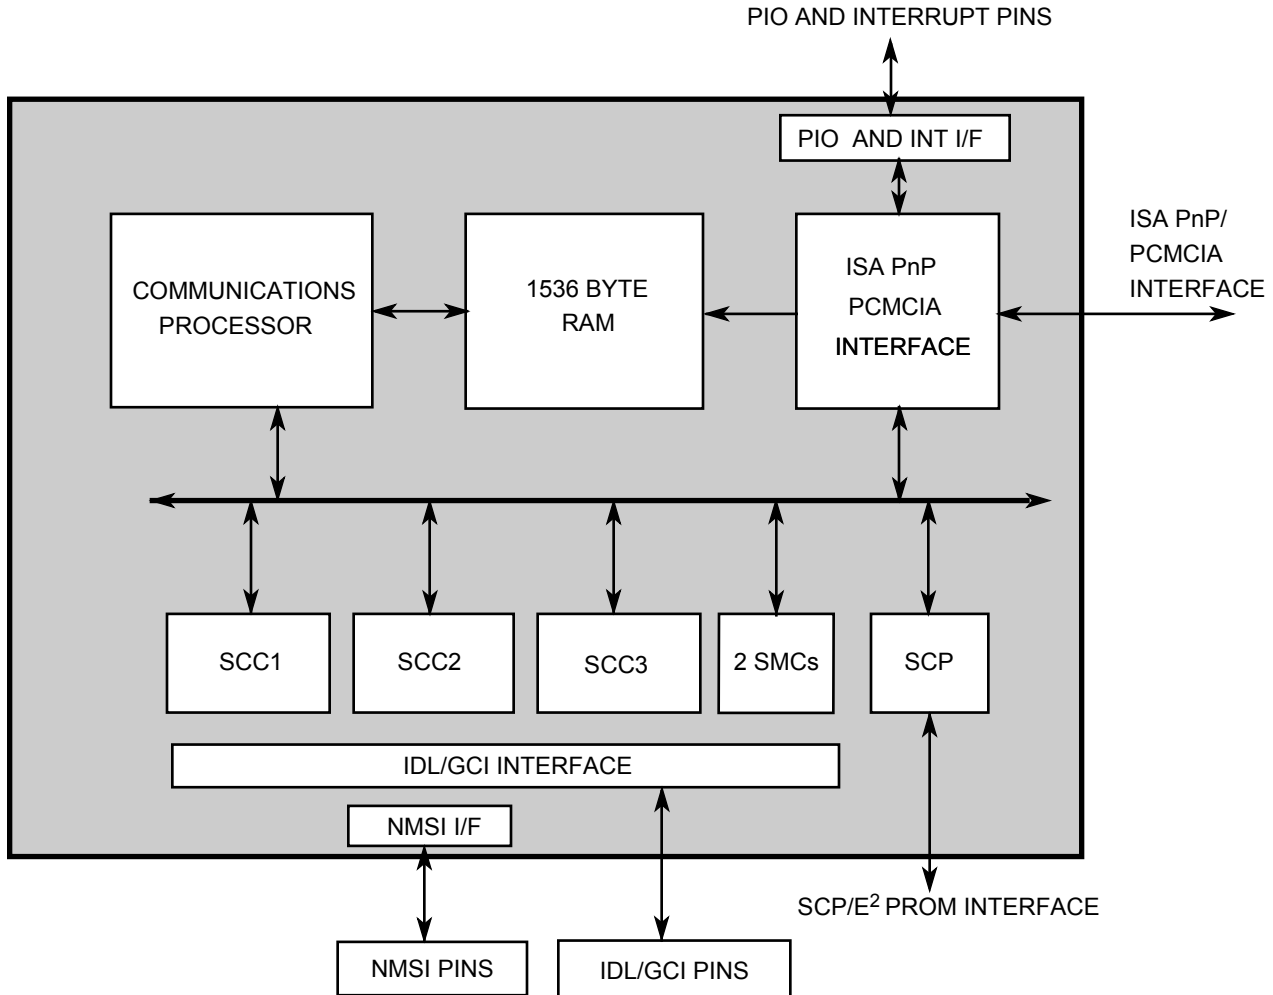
PIO AND INTERRUPT PINS

PIO AND INT I/F

ISA PnP/
PCMCIA
INTERFACE

COMMUNICATIONS
PROCESSOR

1536 BYTE
RAM

ISA PnP
PCMCIA
INTERFACE

SCC1

SCC2

SCC3

2 SMCs

SCP

IDL/GCI INTERFACE

NMSI I/F

SCP/$E^2$ PROM INTERFACE

NMSI PINS

IDL/GCI PINS